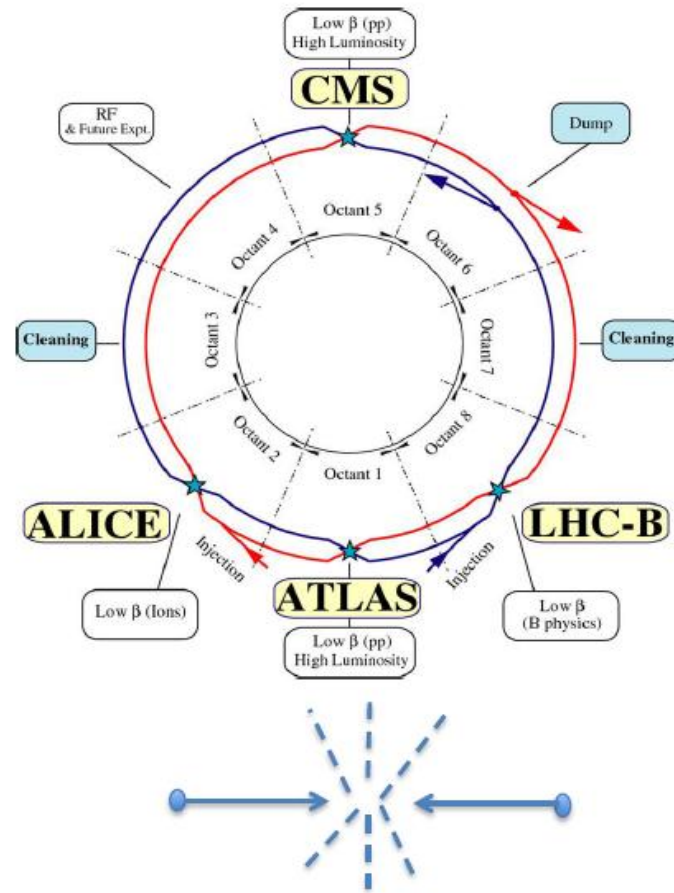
Low $\beta$ (pp)
High Luminosity

CMS

RF
& Future Expt.

Dump

Octant 5

Octant 4

Octant 6

Octant 3

Octant 7

Cleaning

Cleaning

Octant 2

Octant 8

Octant 1

ALICE

LHC-B

Injection

Injection

ATLAS

Low $\beta$ (Ions)

Low $\beta$
(B physics)

Low $\beta$ (pp)
High Luminosity